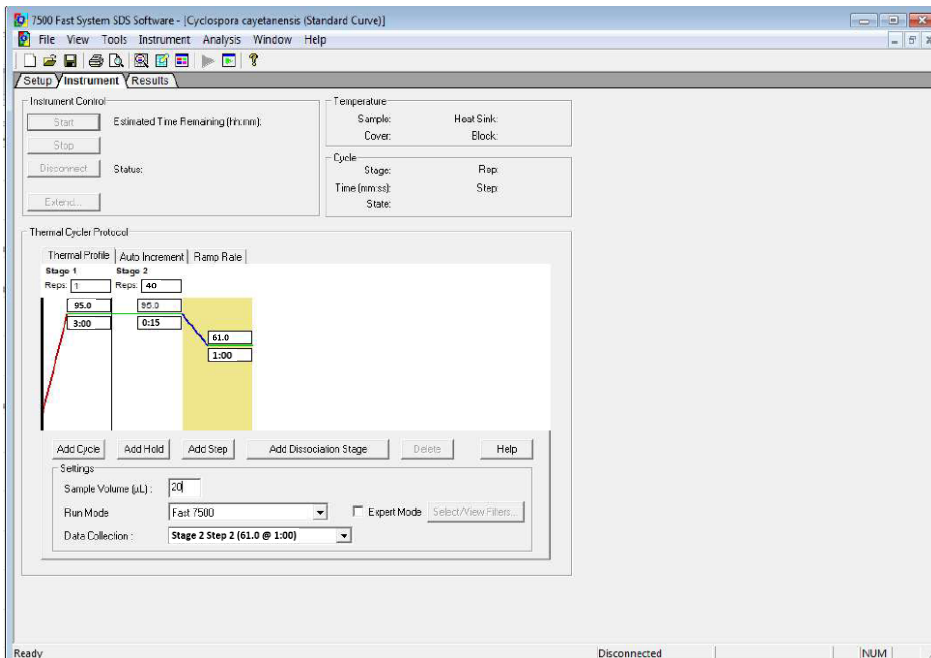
7500 Fast System SDS Software - [Cyclospora cayetanensis (Standard Curve)]

File View Tools Instrument Analysis Window Help

Setup Instrument Results

Instrument Control

Start Estimated Time Remaining (hh:mm):

Stop

Disconnect Status:

Extend...

Temperature

Sample: Heat Sink:

Cover: Block:

Cycle

Stage: Rep:

Time (mm:ss): Step:

State:

Thermal Cycler Protocol

Thermal Profile Auto Increment Ramp Rate

Stage 1 Stage 2

Reps: 1 Reps: 40

95.0 95.0

3:00 0:15

61.0

1:00

Add Cycle Add Hold Add Step Add Dissociation Stage Delete Help

Settings

Sample Volume (µL): 20

Run Mode Fast 7500

Expert Mode Select/View Filters...

Data Collection: Stage 2 Step 2 (61.0 @ 1:00)

Ready Disconnected NUM